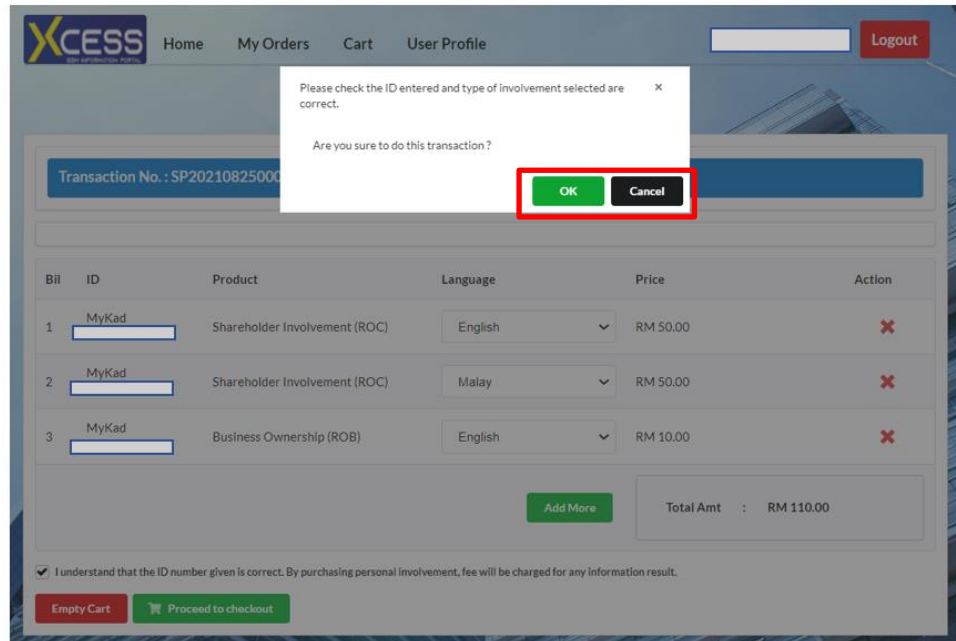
XCESS SSM INFORMATION PORTAL

Home My Orders Cart User Profile

Logout

Please check the ID entered and type of involvement selected are correct.

×

Are you sure to do this transaction ?

OK Cancel

Transaction No. : SP20210825000

| Bil | ID | Product | Language | Price | Action |
|---|---|---|---|---|---|
| 1 | MyKad | Shareholder Involvement (ROC) | English | RM 50.00 | ✖ |
| 2 | MyKad | Shareholder Involvement (ROC) | Malay | RM 50.00 | ✖ |
| 3 | MyKad | Business Ownership (ROB) | English | RM 10.00 | ✖ |

Add More

Total Amt : RM 110.00

I understand that the ID number given is correct. By purchasing personal involvement, fee will be charged for any information result.

Empty Cart

Proceed to checkout